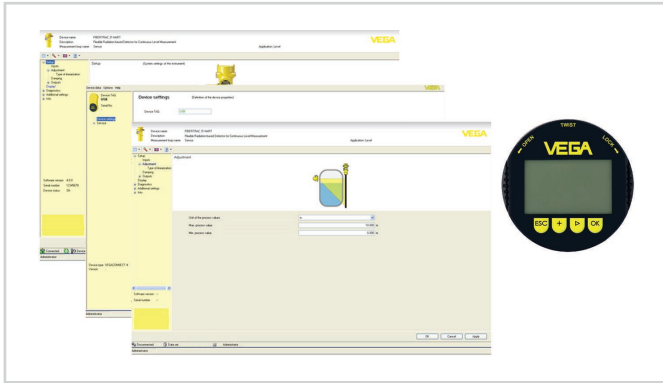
Device name
Description
Measurement loop name
VEGA
Setup
Device settings
Device TAG
VEGA
Device name
Description
Measurement loop name
Adjustment
Unit of the process values
Max. process value
Min. process value
Software version
Serial number
Device status
OK
Cancel
Apply
Connected
Data set
Administrator
TWIST
OPEN
LOCK
VEGA
ESC
+
▷
OK